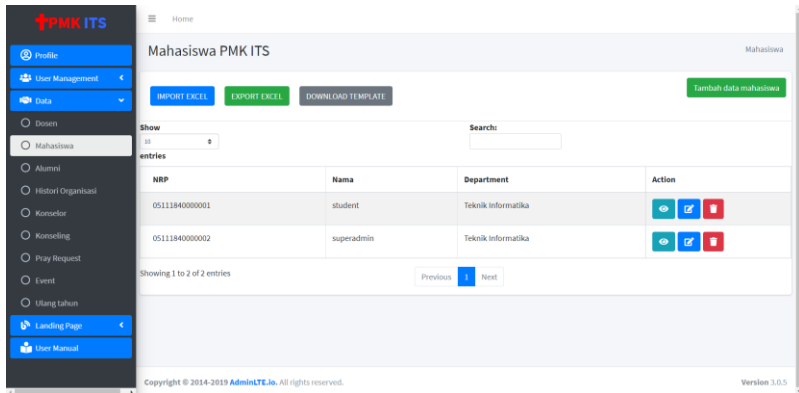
PMK ITS

Profile
User Management
Data
Dosen
Mahasiswa
Alumni
Histori Organisasi
Konselor
Konseling
Pray Request
Event
Ulang tahun
Landing Page
User Manual

Home

Mahasiswa PMK ITS

Mahasiswa

IMPORT EXCEL
EXPORT EXCEL
DOWNLOAD TEMPLATE

Tambah data mahasiswa

Show
10
entries

Search:

| NRP | Nama | Department | Action |
|---|---|---|---|
| 05111840000001 | student | Teknik Informatika | |
| 05111840000002 | superadmin | Teknik Informatika | |

Showing 1 to 2 of 2 entries

Previous 1 Next

Copyright © 2014-2019 AdminLTE.io. All rights reserved.

Version 3.0.5